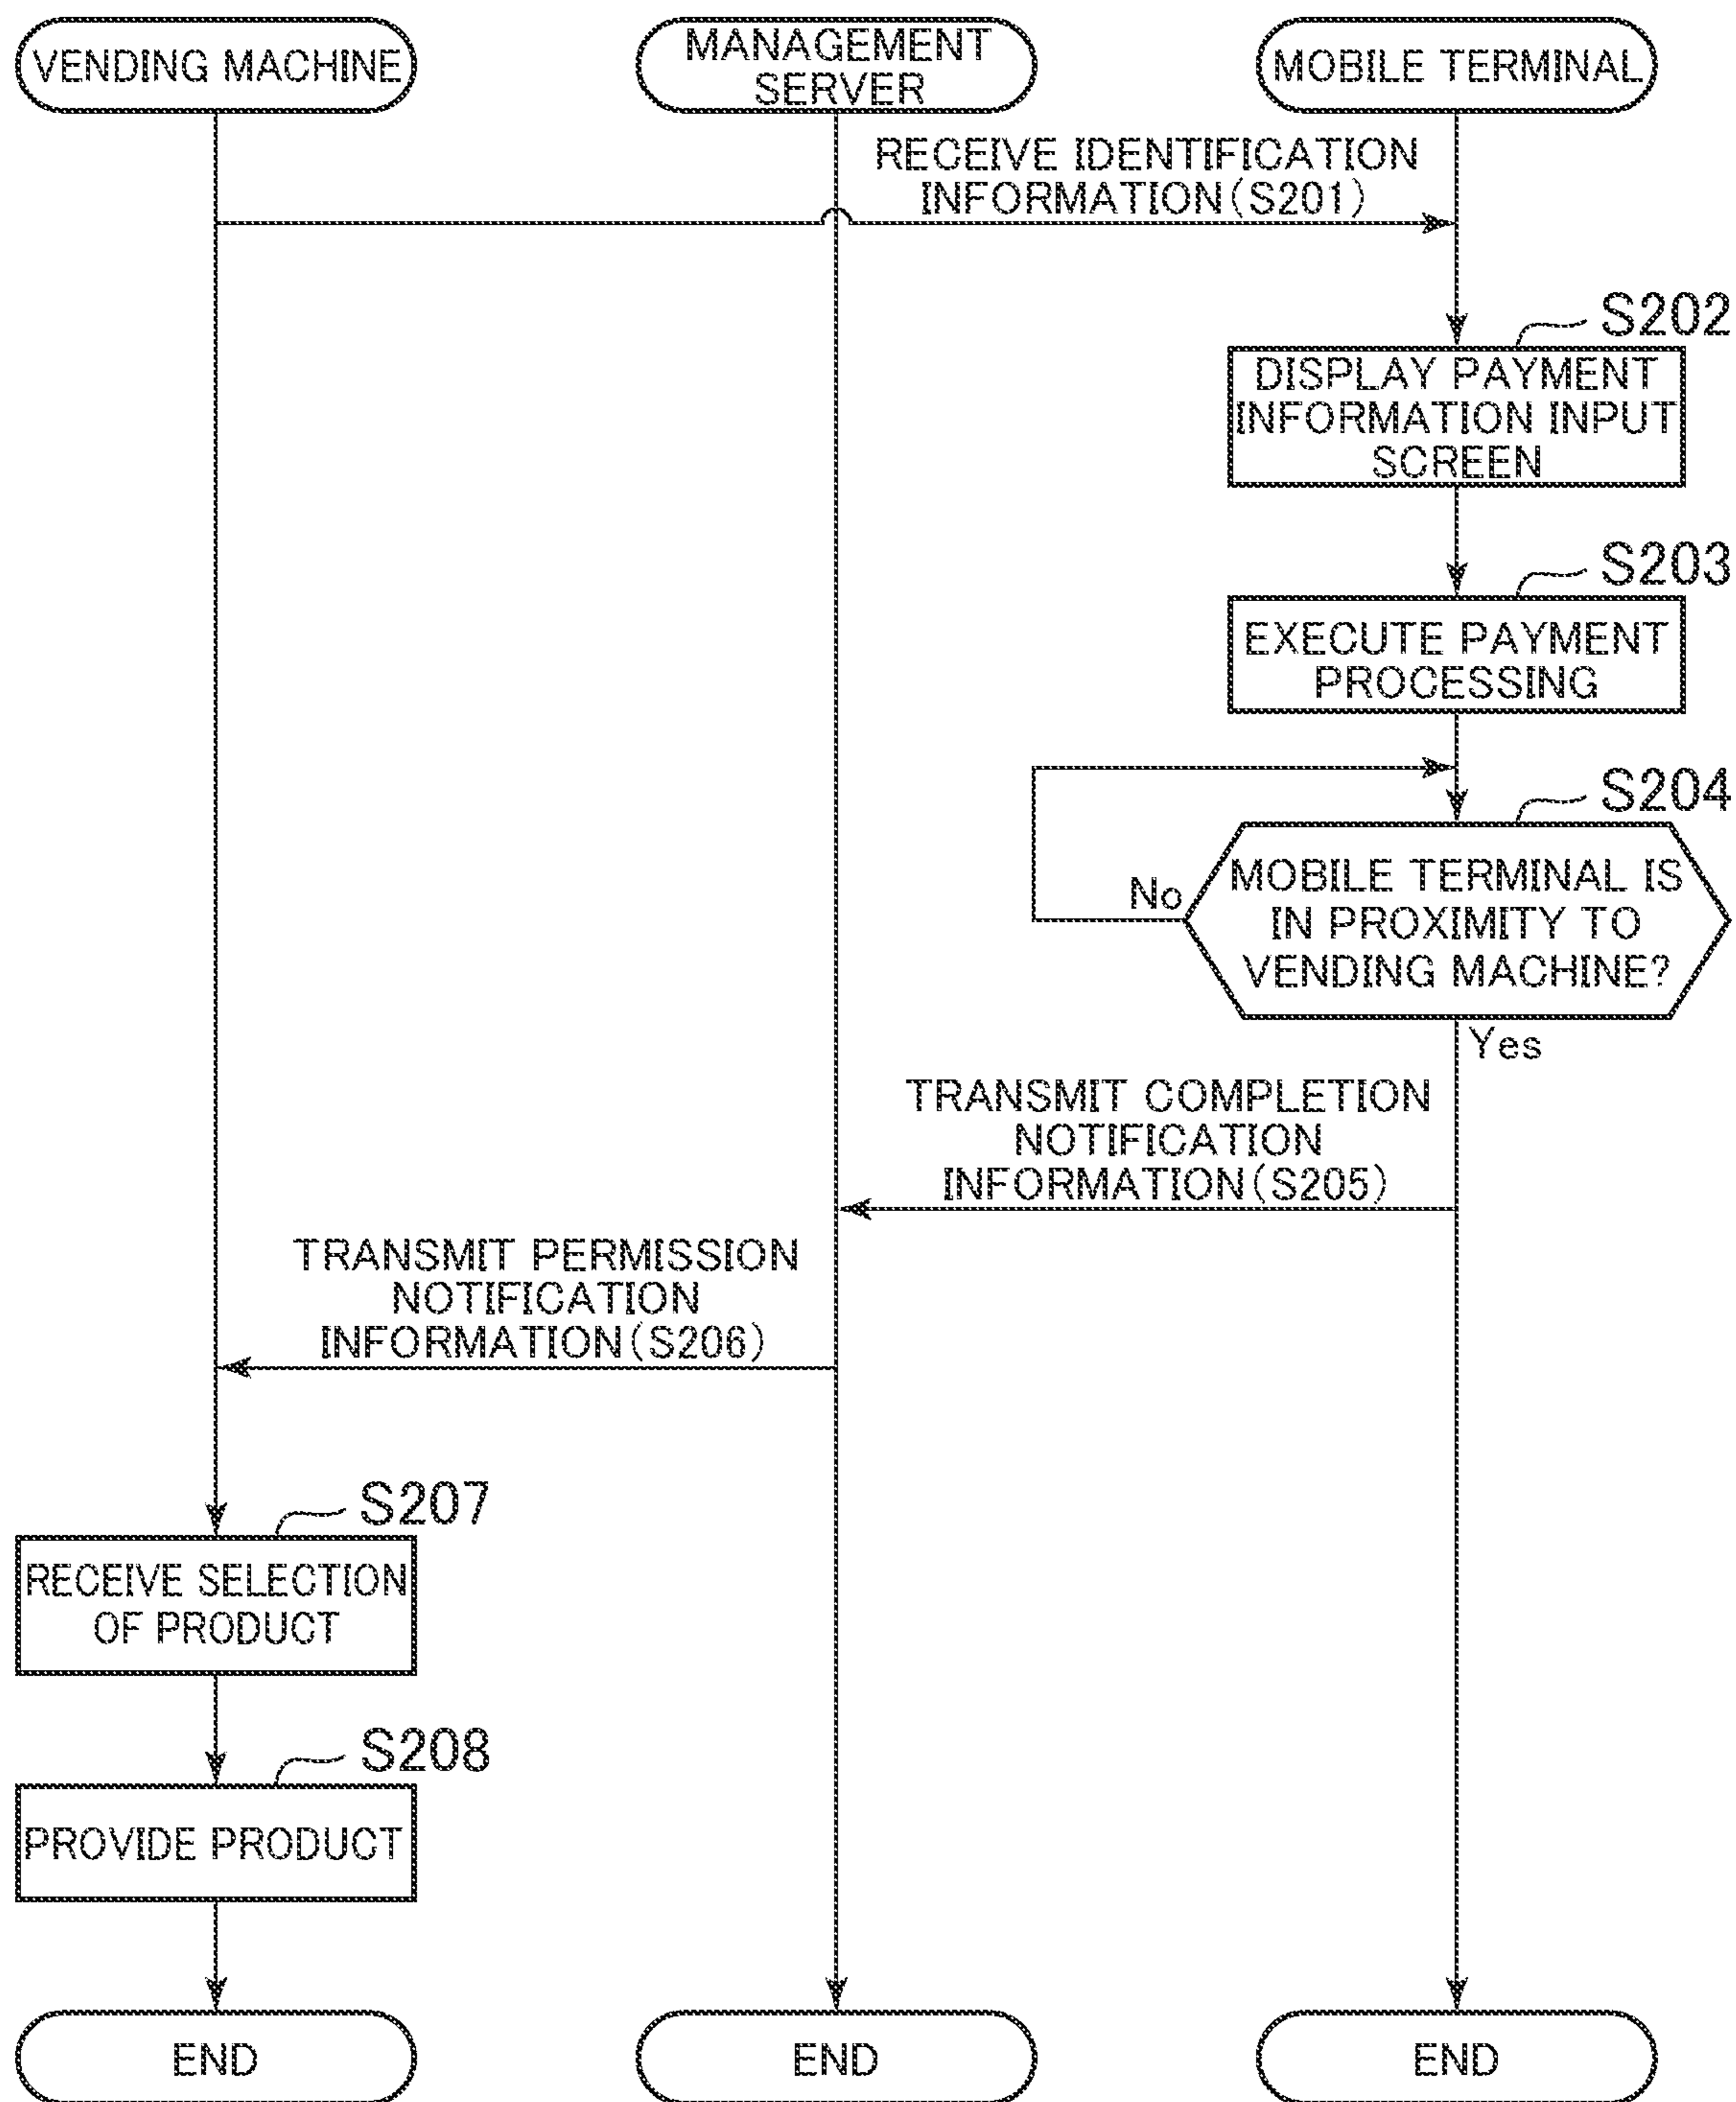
VENDING MACHINE

MANAGEMENT SERVER

MOBILE TERMINAL

RECEIVE IDENTIFICATION INFORMATION (S201)

S202

DISPLAY PAYMENT INFORMATION INPUT SCREEN

S203

EXECUTE PAYMENT PROCESSING

S204

No

MOBILE TERMINAL IS IN PROXIMITY TO VENDING MACHINE?

Yes

TRANSMIT COMPLETION NOTIFICATION INFORMATION (S205)

TRANSMIT PERMISSION NOTIFICATION INFORMATION (S206)

S207

RECEIVE SELECTION OF PRODUCT

S208

PROVIDE PRODUCT

END

END

END